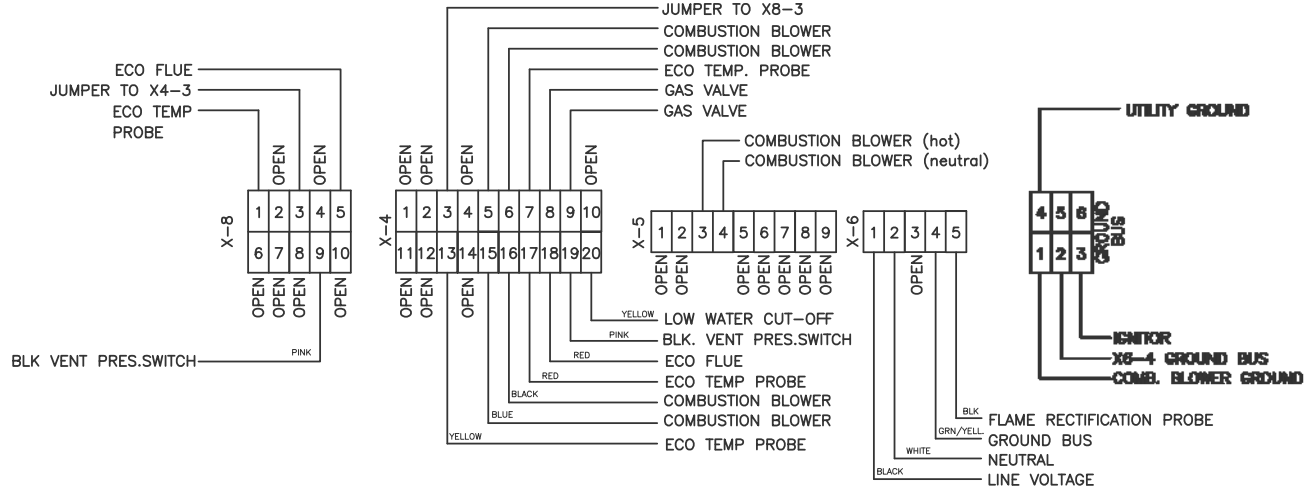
ECO FLUE
JUMPER TO X4–3
ECO TEMP PROBE

OPEN
OPEN

X–8

| 1 | 2 | 3 | 4 | 5 |
|---|---|---|---|---|
| 6 | 7 | 8 | 9 | 10 |

OPEN OPEN OPEN OPEN

PINK
BLK VENT PRES.SWITCH

JUMPER TO X8–3
COMBUSTION BLOWER
COMBUSTION BLOWER
ECO TEMP. PROBE
GAS VALVE
GAS VALVE

OPEN OPEN OPEN OPEN

X–4

| 1 | 2 | 3 | 4 | 5 | 6 | 7 | 8 | 9 | 10 |
|---|---|---|---|---|---|---|---|---|---|
| 11 | 12 | 13 | 14 | 15 | 16 | 17 | 18 | 19 | 20 |

OPEN OPEN OPEN

YELLOW LOW WATER CUT–OFF
PINK BLK. VENT PRES.SWITCH
RED ECO FLUE
RED ECO TEMP PROBE
BLACK COMBUSTION BLOWER
BLUE COMBUSTION BLOWER
YELLOW ECO TEMP PROBE

COMBUSTION BLOWER (hot)
COMBUSTION BLOWER (neutral)

X–5

| 1 | 2 | 3 | 4 | 5 | 6 | 7 | 8 | 9 |
|---|---|---|---|---|---|---|---|---|

OPEN OPEN OPEN OPEN OPEN OPEN OPEN

X–6

| 1 | 2 | 3 | 4 | 5 |
|---|---|---|---|---|

OPEN

BLK FLAME RECTIFICATION PROBE
GRN/YELL GROUND BUS
WHITE NEUTRAL
BLACK LINE VOLTAGE

UTILITY GROUND

| 4 | 5 | 6 |
|---|---|---|
| 1 | 2 | 3 |

GROUND BUS

IGNITOR
X6–4 GROUND BUS
COMB. BLOWER GROUND